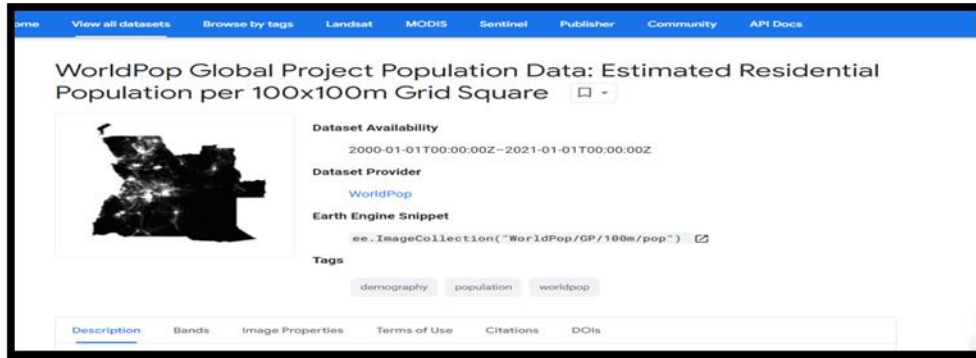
ome View all datasets Browse by tags Landsat MODIS Sentinel Publisher Community API Docs

WorldPop Global Project Population Data: Estimated Residential Population per 100x100m Grid Square

Dataset Availability

2000-01-01T00:00:00Z–2021-01-01T00:00:00Z

Dataset Provider

WorldPop

Earth Engine Snippet

ee.ImageCollection("WorldPop/GP/100m/pop")

Tags

demography population worldpop

Description Bands Image Properties Terms of Use Citations DOIs